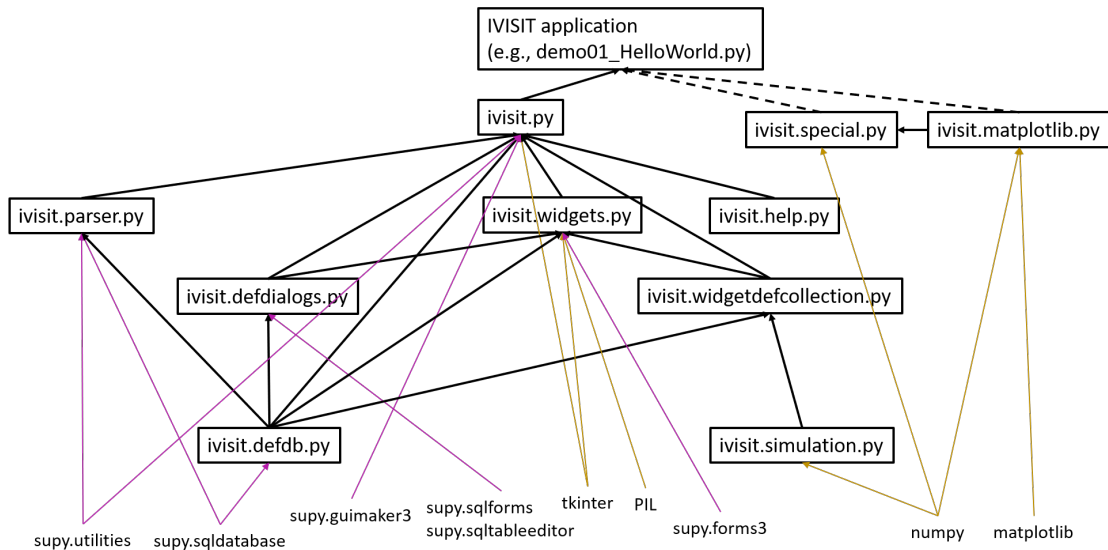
IVISIT application
(e.g., demo01_HelloWorld.py)

ivisit.py

ivisit.special.py

ivisit.matplotlib.py

ivisit.parser.py

ivisit.widgets.py

ivisit.help.py

ivisit.defdialogs.py

ivisit.widgetdefcollection.py

ivisit.defdb.py

ivisit.simulation.py

supy.utilities

supy.sqldatabase

supy.guimaker3

supy.sqlforms
supy.sqltableeditor

tkinter

PIL

supy.forms3

numpy

matplotlib